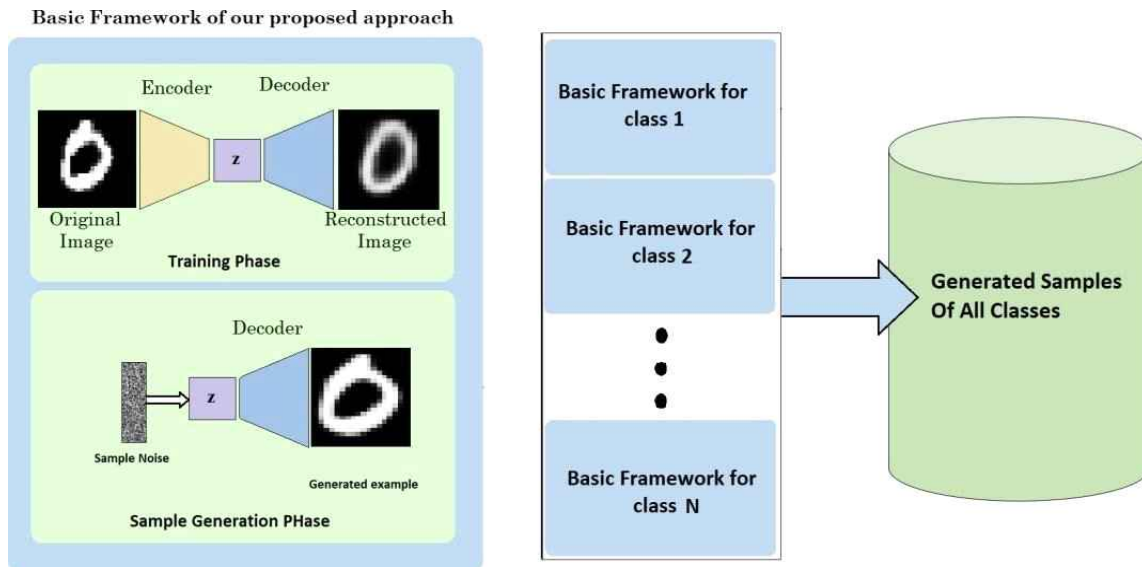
Basic Framework of our proposed approach

Encoder

Decoder

z

Original Image

Reconstructed Image

Training Phase

Decoder

z

Sample Noise

Generated example

Sample Generation PHase

Basic Framework for class 1

Basic Framework for class 2

Basic Framework for class N

Generated Samples Of All Classes